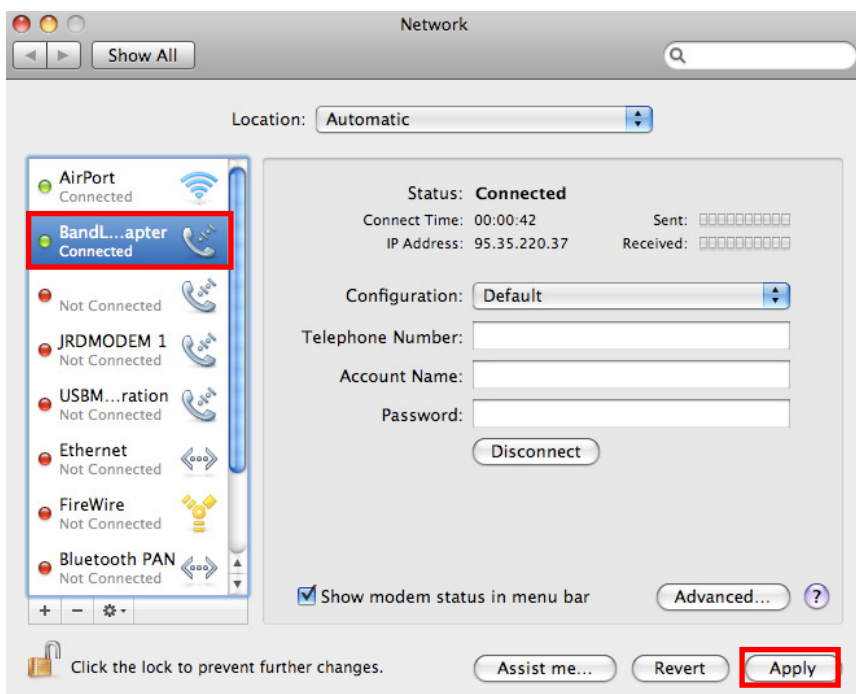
Network

Show All

Location: Automatic

AirPort
Connected

BandL...apter
Connected

Not Connected

JRDMODEM 1
Not Connected

USBM...ration
Not Connected

Ethernet
Not Connected

FireWire
Not Connected

Bluetooth PAN
Not Connected

+ −

Status: Connected

Connect Time: 00:00:42

IP Address: 95.35.220.37

Sent:

Received:

Configuration: Default

Telephone Number:

Account Name:

Password:

Disconnect

Show modem status in menu bar

Advanced...

?

Click the lock to prevent further changes.

Assist me...

Revert

Apply